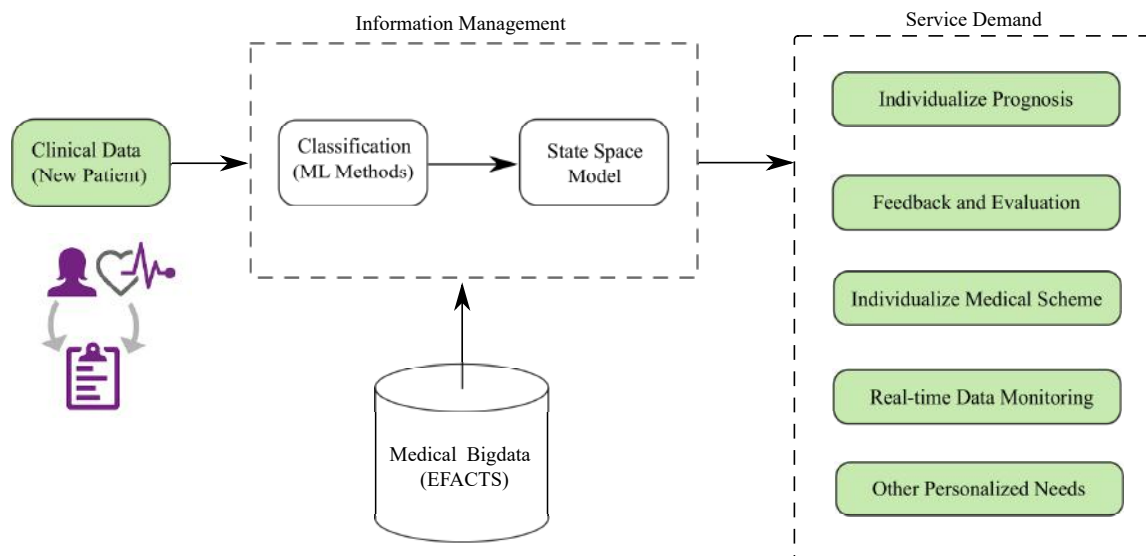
Information Management

Service Demand

Clinical Data
(New Patient)

Classification
(ML Methods)

State Space
Model

Individualize Prognosis

Feedback and Evaluation

Individualize Medical Scheme

Real-time Data Monitoring

Other Personalized Needs

Medical Bigdata
(EFACTS)